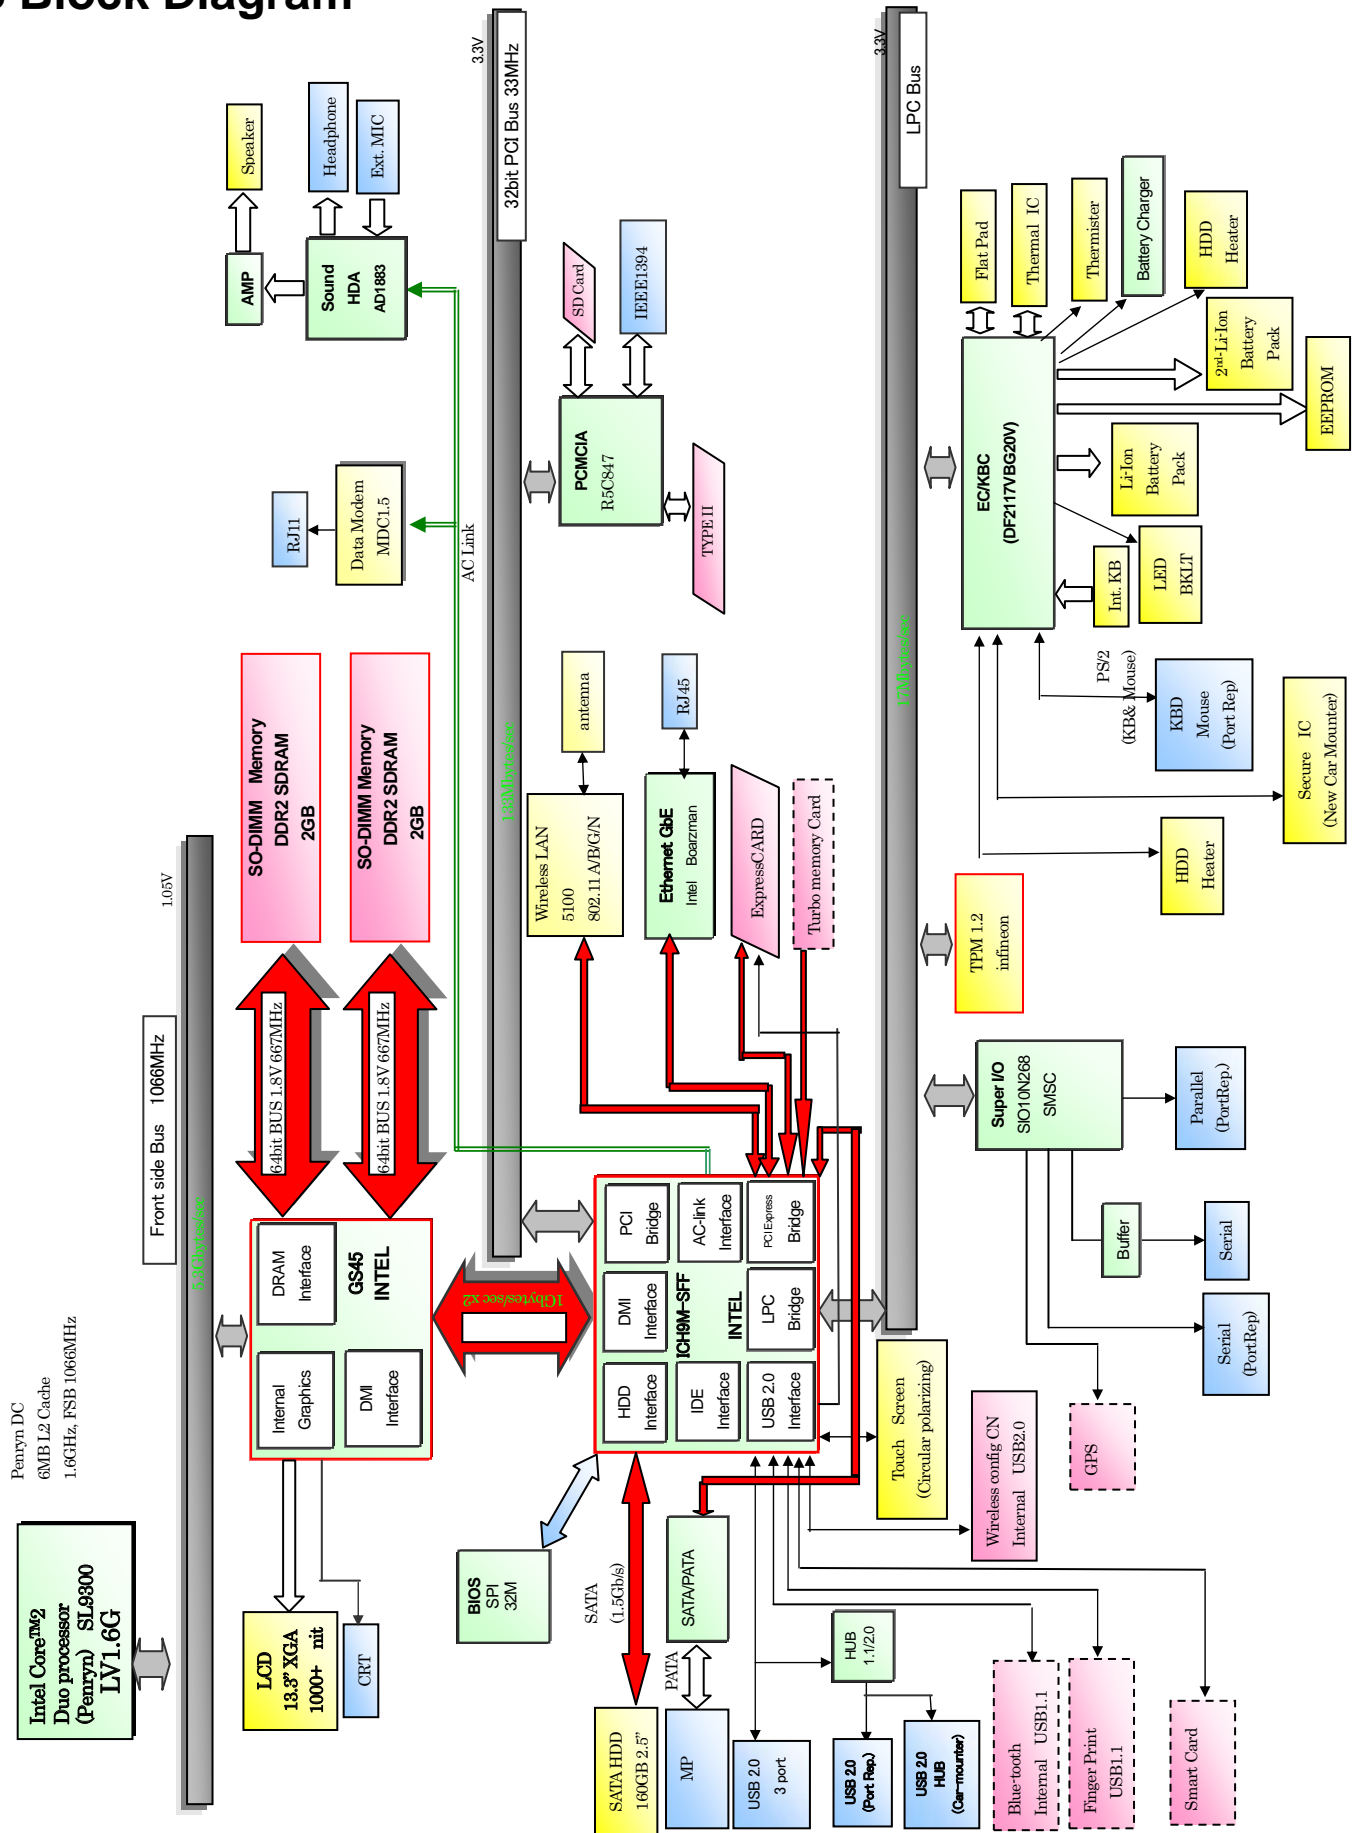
Block Diagram

Intel Core™2 Duo processor (Penryn) SL9300 LV1.6G

Penryn DC
6MB L2 Cache
1.6GHz, FSB 1066MHz

1.05V
Front side Bus 1066MHz
533Mbyte/sec

DRAM Interface
GS45 INTEL
Internal Graphics
DMI Interface

64bit BUS 1.8V 667MHz
64bit BUS 1.8V 667MHz

SO-DIMM Memory DDR2 SDRAM 2GB
SO-DIMM Memory DDR2 SDRAM 2GB

LCD 13.3" XGA 1000+ nit
CRT

1Gbytes/sec x2

Speaker
AMP
Headphone
Ext. MIC
Sound HDA AD1883

RJ11
Data Modem MDC1.5

AC Link

3.3V
32bit PCI Bus 33MHz

SD Card
IEEE1394
PCMCIA R5C847
TYPE II

133Mbyte/sec

antenna
Wireless LAN 5100 802.11 A/B/G/N
RJ45
Ethernet GbE Intel Boazman
ExpressCARD
Turbo memory Card

PCI Bridge
AC-link Interface
PCI Express Bridge
DMI Interface
ICH9M-SFF
INTEL
LPC Bridge
HDD Interface
IDE Interface
USB 2.0 Interface

BIOS SPI 32M
SATA (1.5Gb/s)
SATA/PATA
PATA
SATA HDD 160GB 2.5"
MP
USB 2.0 3 port
HUB 1.1/2.0
USB 2.0 (Port Rep.)
USB 2.0 HUB (Car-mounter)
Blue-tooth Internal USB1.1
Finger Print USB1.1
Smart Card

3.3V
LPC Bus
17Mbyte/sec

Flat Pad
Thermal IC
Thermister
Battery Charger
HDD Heater
2nd-Li-Ion Battery Pack
EEPROM
EC/KBC (DF2117VBG20V)
Li-Ion Battery Pack
LED BKLT
Int. KB
PS/2 (KB& Mouse)
KBD Mouse (Port Rep)
Secure IC (New Car Mounter)
HDD Heater
TPM 1.2 infineon

Super I/O SIO10N268 SMSC
Parallel (PortRep.)
Buffer
Serial
Serial (PortRep)
GPS
Touch Screen (Circular polarizing)
Wireless config CN Internal USB2.0